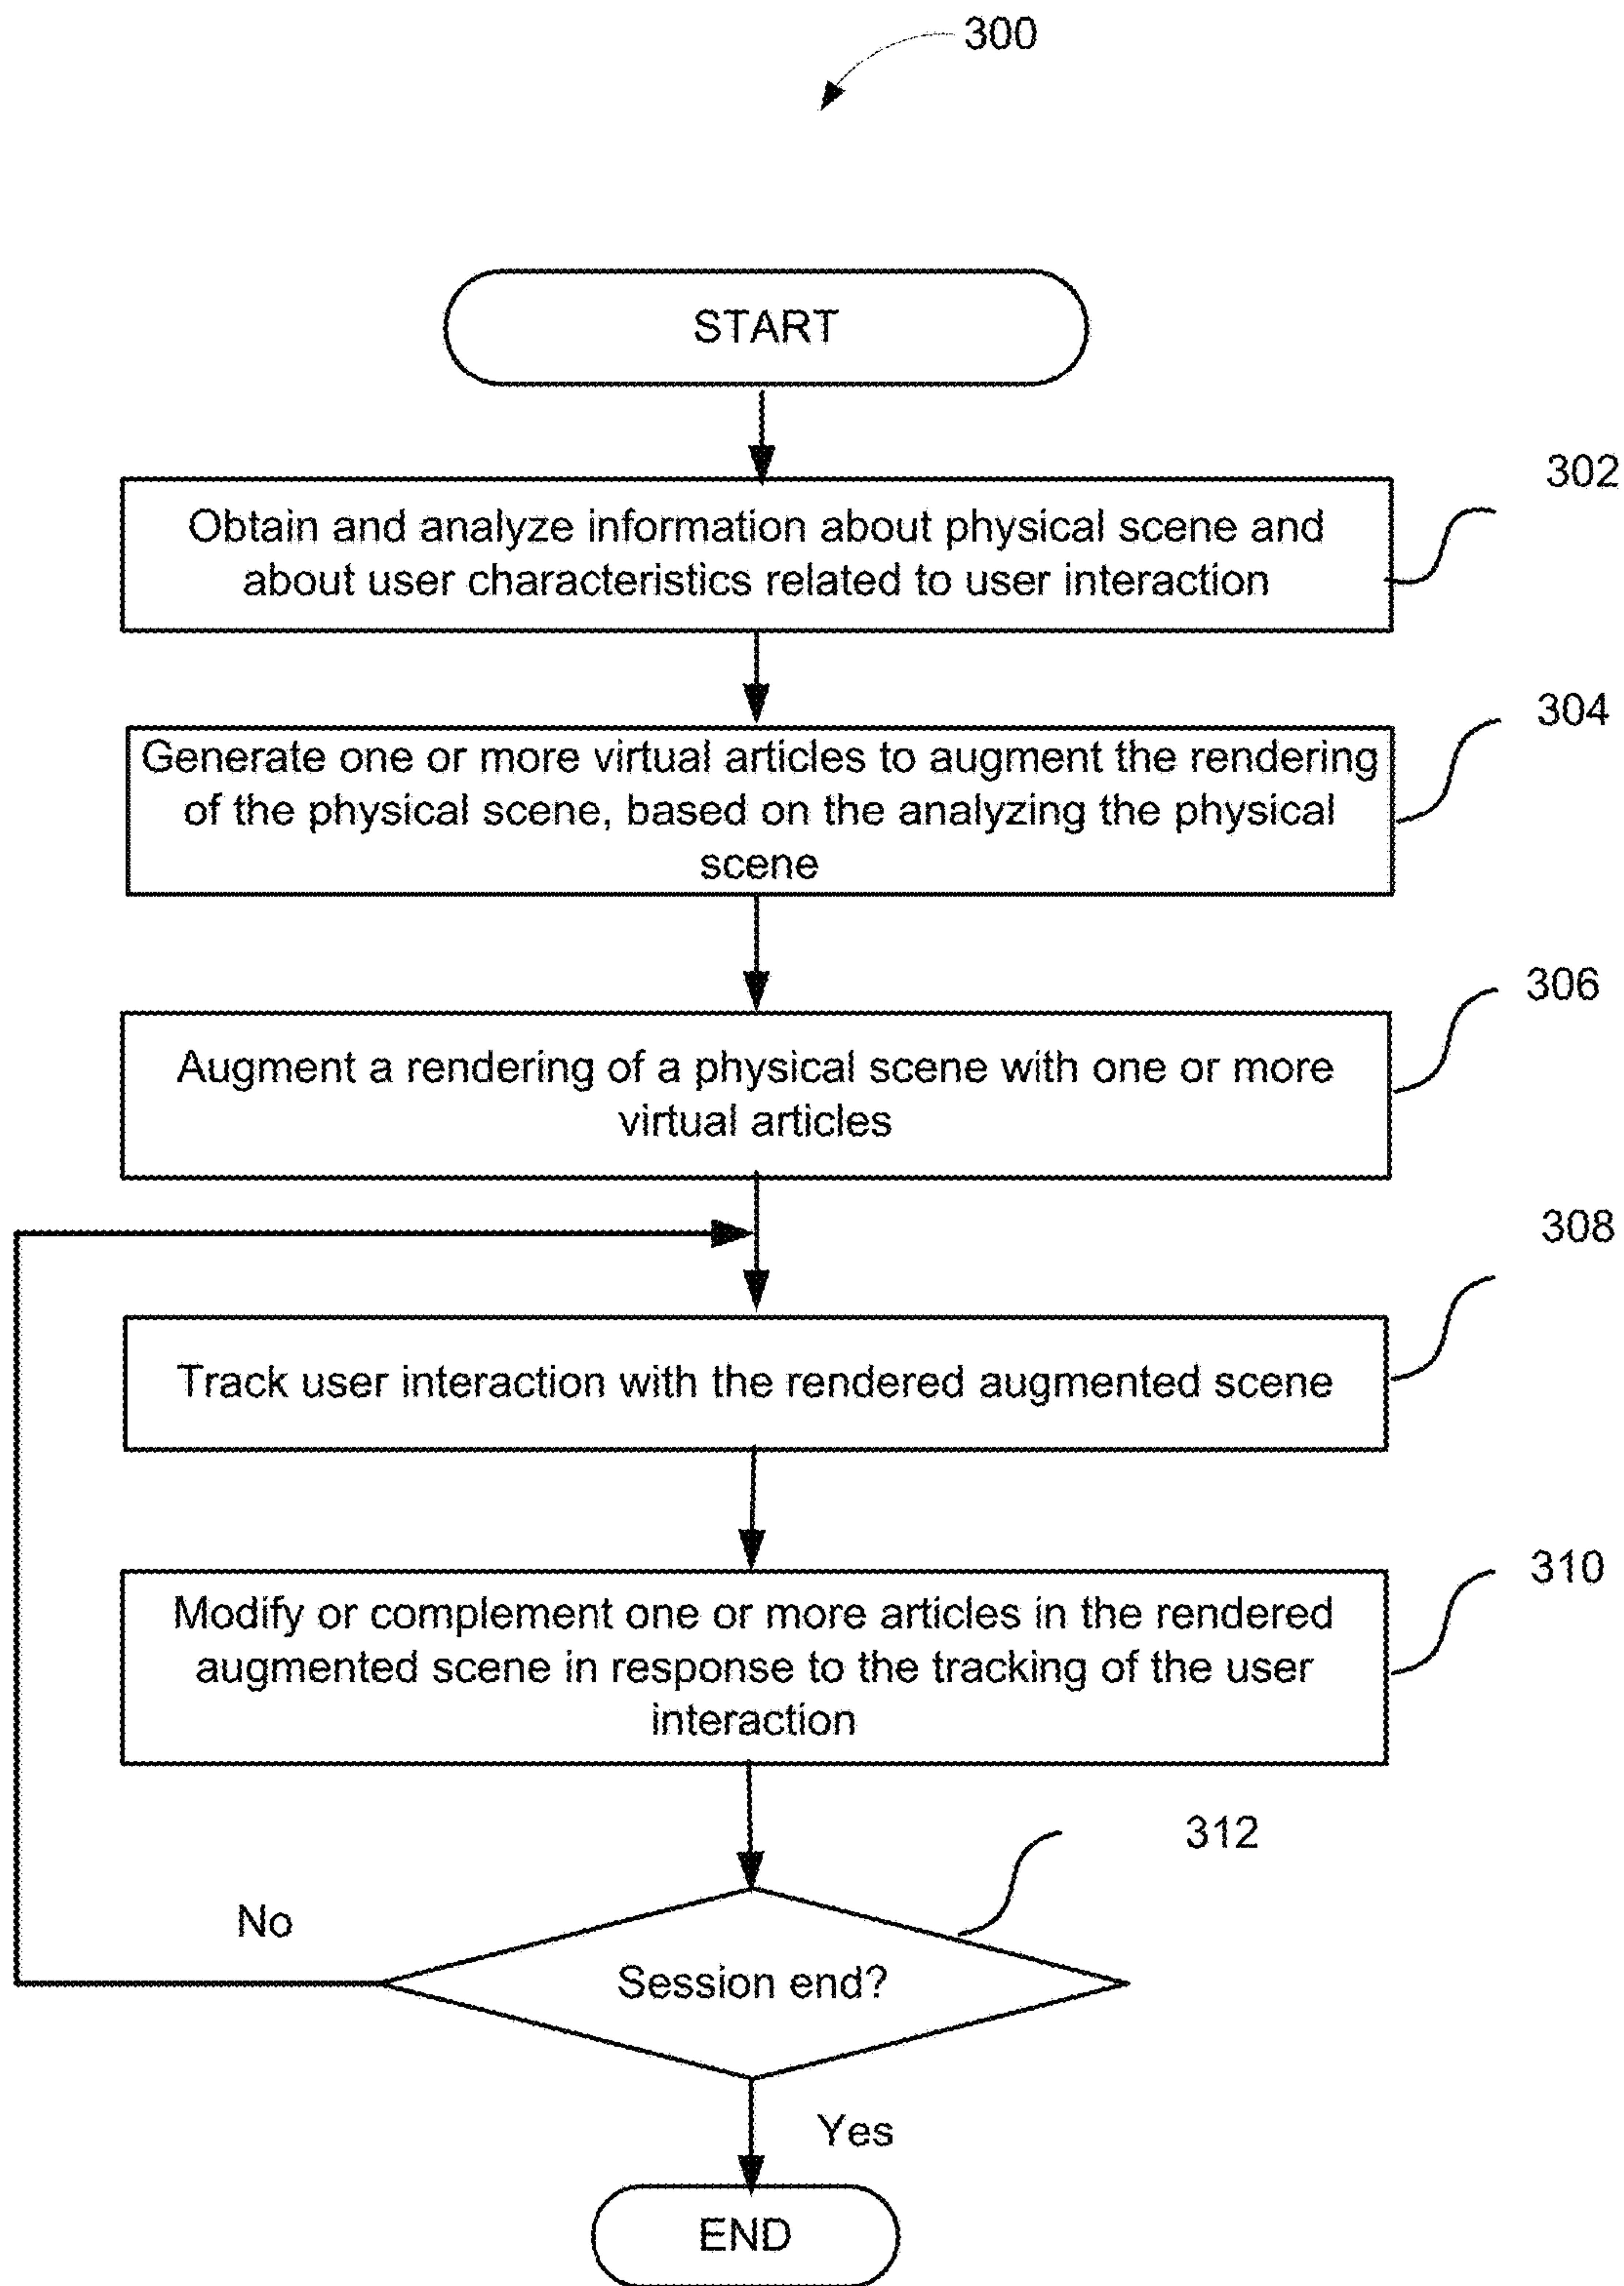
300

START

302

Obtain and analyze information about physical scene and about user characteristics related to user interaction

304

Generate one or more virtual articles to augment the rendering of the physical scene, based on the analyzing the physical scene

306

Augment a rendering of a physical scene with one or more virtual articles

308

Track user interaction with the rendered augmented scene

310

Modify or complement one or more articles in the rendered augmented scene in response to the tracking of the user interaction

312

No

Session end?

Yes

END